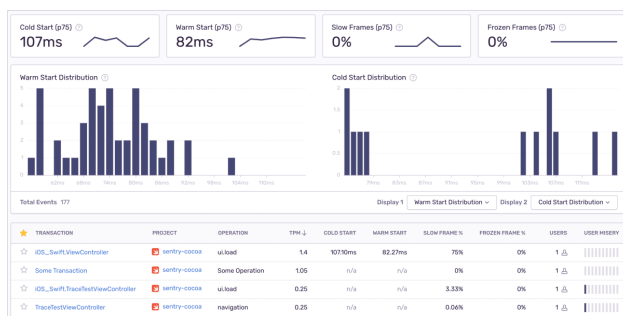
Cold Start (p75)
107ms

Warm Start (p75)
82ms

Slow Frames (p75)
0%

Frozen Frames (p75)
0%

Warm Start Distribution

5
4
3
2
1
0

62ms 68ms 74ms 80ms 86ms 92ms 98ms 104ms 110ms

Cold Start Distribution

2
1
0

79ms 85ms 91ms 97ms 103ms 109ms 115ms 121ms

Total Events 177

Display 1 Warm Start Distribution

Display 2 Cold Start Distribution

| | TRANSACTION | PROJECT | OPERATION | TPM ↓ | COLD START | WARM START | SLOW FRAME % | FROZEN FRAME % | USERS | USER MISERY |
|---|---|---|---|---|---|---|---|---|---|---|
| ☆ | iOS_Swift.ViewController | sentry-cocoa | ui.load | 1.4 | 107.10ms | 82.27ms | 75% | 0% | 1 | |
| ☆ | Some Transaction | sentry-cocoa | Some Operation | 1.05 | n/a | n/a | 0% | 0% | 1 | |
| ☆ | iOS_Swift.TraceTestViewController | sentry-cocoa | ui.load | 0.25 | n/a | n/a | 3.33% | 0% | 1 | |
| ☆ | TraceTestViewController | sentry-cocoa | navigation | 0.25 | n/a | n/a | 0.06% | 0% | 1 | |